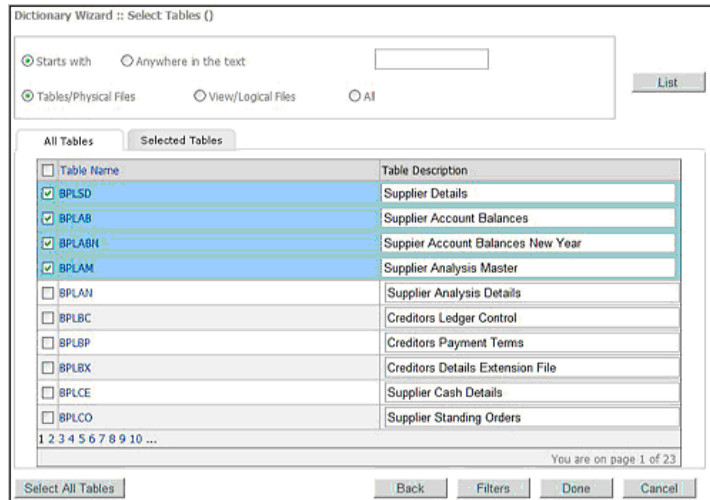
Dictionary Wizard :: Select Tables ()

Starts with

Anywhere in the text

Tables/Physical Files

View/Logical Files

All

List

All Tables

Selected Tables

| Table Name | Table Description |
|---|---|
| BPLSD | Supplier Details |
| BPLAB | Supplier Account Balances |
| BPLABN | Suppier Account Balances New Year |
| BPLAM | Supplier Analysis Master |
| BPLAN | Supplier Analysis Details |
| BPLBC | Creditors Ledger Control |
| BPLBP | Creditors Payment Terms |
| BPLBX | Creditors Details Extension File |
| BPLCE | Supplier Cash Details |
| BPLCO | Supplier Standing Orders |

1 2 3 4 5 6 7 8 9 10 ...

You are on page 1 of 23

Select All Tables

Back

Filters

Done

Cancel